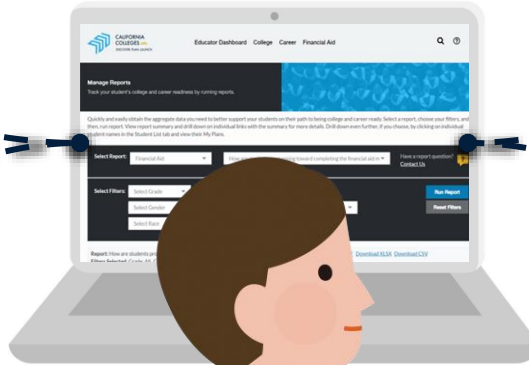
CALIFORNIA COLLEGES .edu
DISCOVER YOUR GROWTH

Educator Dashboard College Career Financial Aid

Manage Reports
Track your student's college and career readiness by running reports.

Quickly and easily obtain the aggregate data you need to better support your students on their path to being college and career ready. Select a report, choose your filters, and then, run report. View report summary and drill down on individual links with the summary for more details. Drill down even further, if you choose, by clicking on individual student names in the Student List tab and view their My Plans.

Select Report: Financial Aid
How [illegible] toward completing the financial aid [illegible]
Have a report question?
Contact Us

Select Filters: Select Grade
Select Gender
Select Race
Run Report
Reset Filters

Report: How are students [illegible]
Filters Selected: Grade: All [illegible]
Download XLSX Download CSV